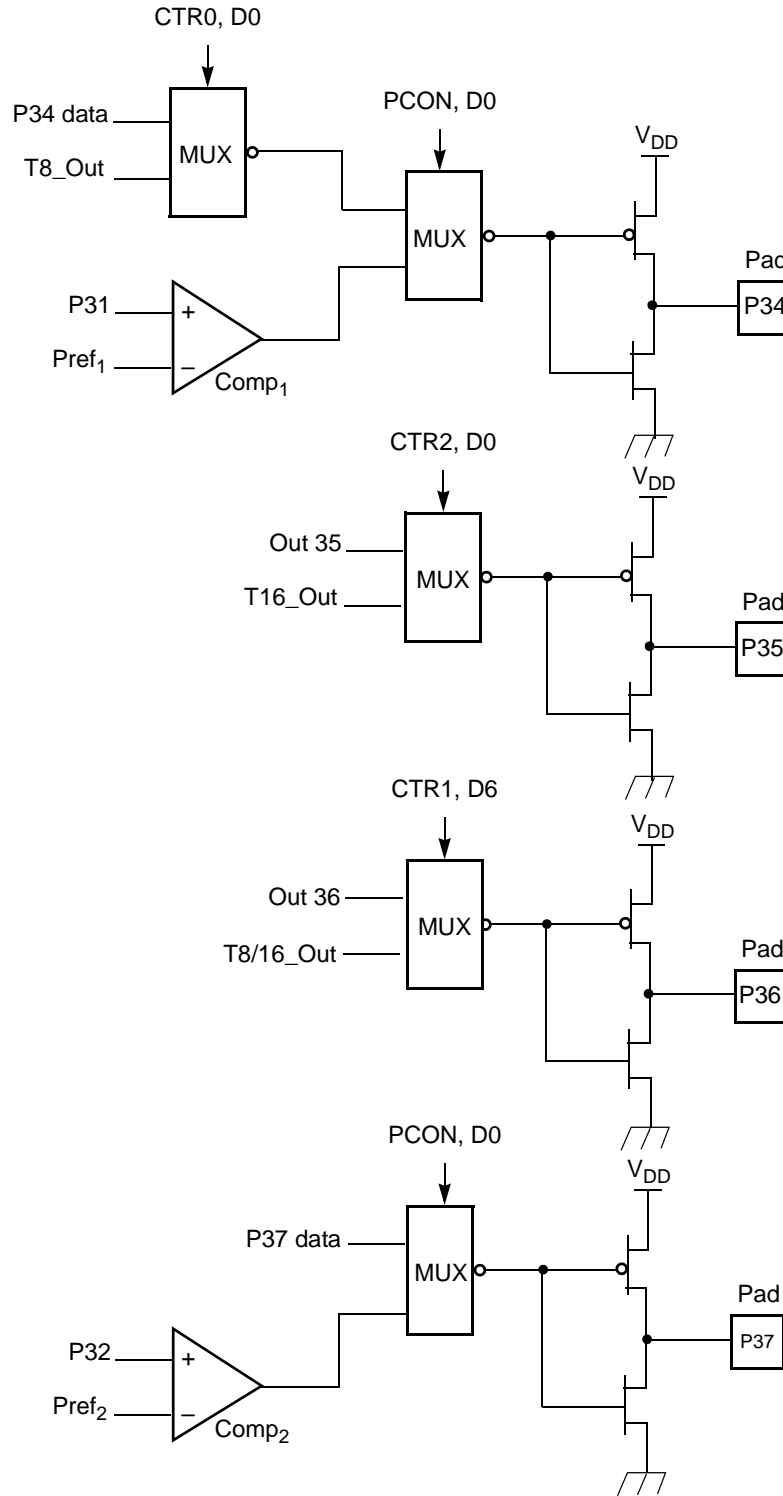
CTR0, D0

P34 data

T8_Out

MUX

PCON, D0

MUX

$V_{DD}$

Pad

P34

P31

Pref$_1$

+

–

Comp$_1$

CTR2, D0

$V_{DD}$

Out 35

T16_Out

MUX

Pad

P35

CTR1, D6

$V_{DD}$

Out 36

T8/16_Out

MUX

Pad

P36

PCON, D0

$V_{DD}$

P37 data

MUX

Pad

P37

P32

Pref$_2$

+

–

Comp$_2$